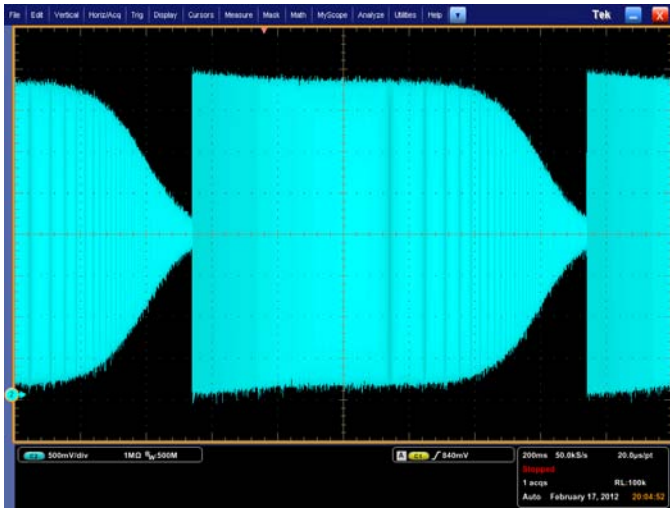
File Edit Vertical Horiz/Acq Trig Display Cursors Measure Mask Math MyScope Analyze Utilities Help

Tek

C2 500mV/div 1MΩ $B_W$:500M

A C2 ∫ 840mV

200ms 50.0kS/s 20.0µs/pt
Stopped
1 acqs RL:100k
Auto February 17, 2012 20:04:52